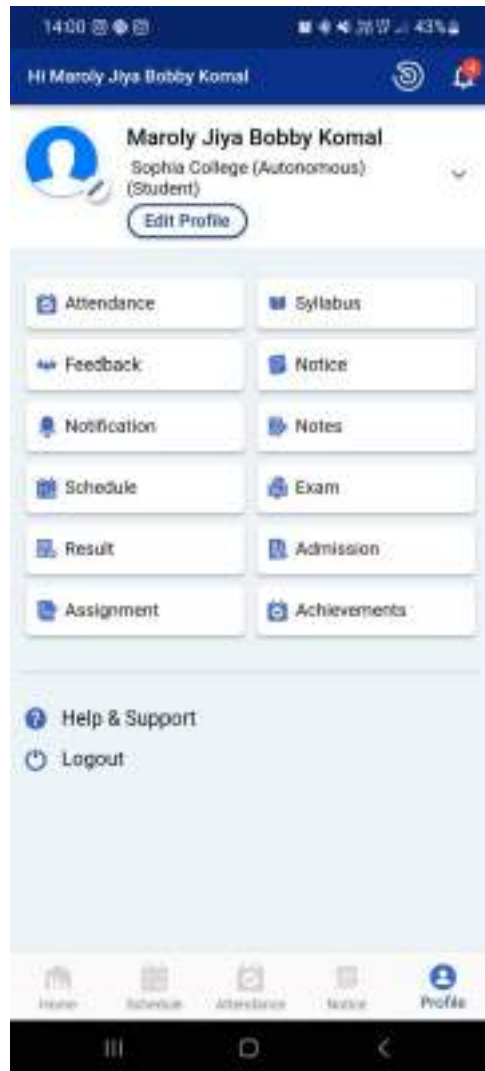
14:00

43%

Hi Maroly Jiya Bobby Komal

Maroly Jiya Bobby Komal

Sophia College (Autonomous) (Student)

Edit Profile

Attendance

Syllabus

Feedback

Notice

Notification

Notes

Schedule

Exam

Result

Admission

Assignment

Achievements

Help & Support

Logout

Home

Schedule

Attendance

Notice

Profile